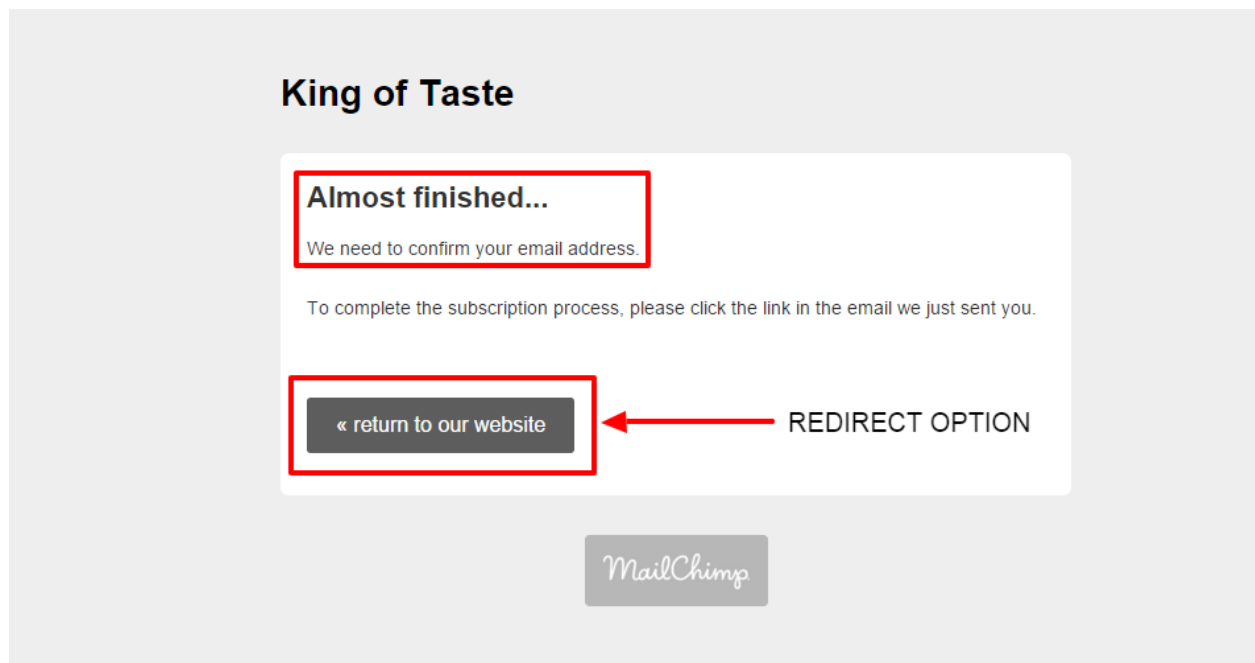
King of Taste

Almost finished...

We need to confirm your email address.

To complete the subscription process, please click the link in the email we just sent you.

« return to our website

REDIRECT OPTION

MailChimp